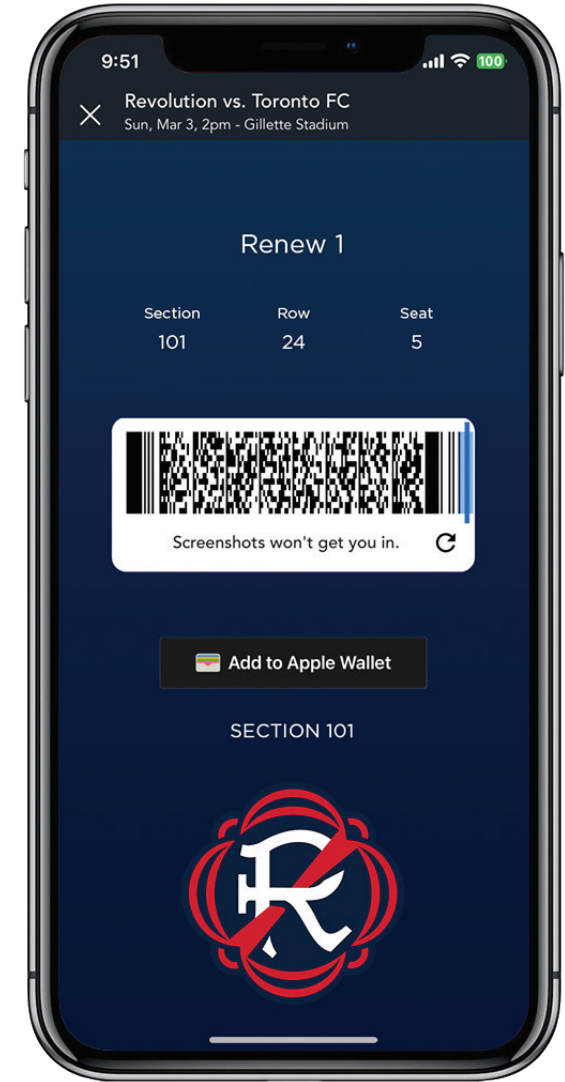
9:51
100

Revolution vs. Toronto FC
Sun, Mar 3, 2pm - Gillette Stadium

Renew 1

| Section | Row | Seat |
|---|---|---|
| 101 | 24 | 5 |

Screenshots won't get you in.

Add to Apple Wallet

SECTION 101